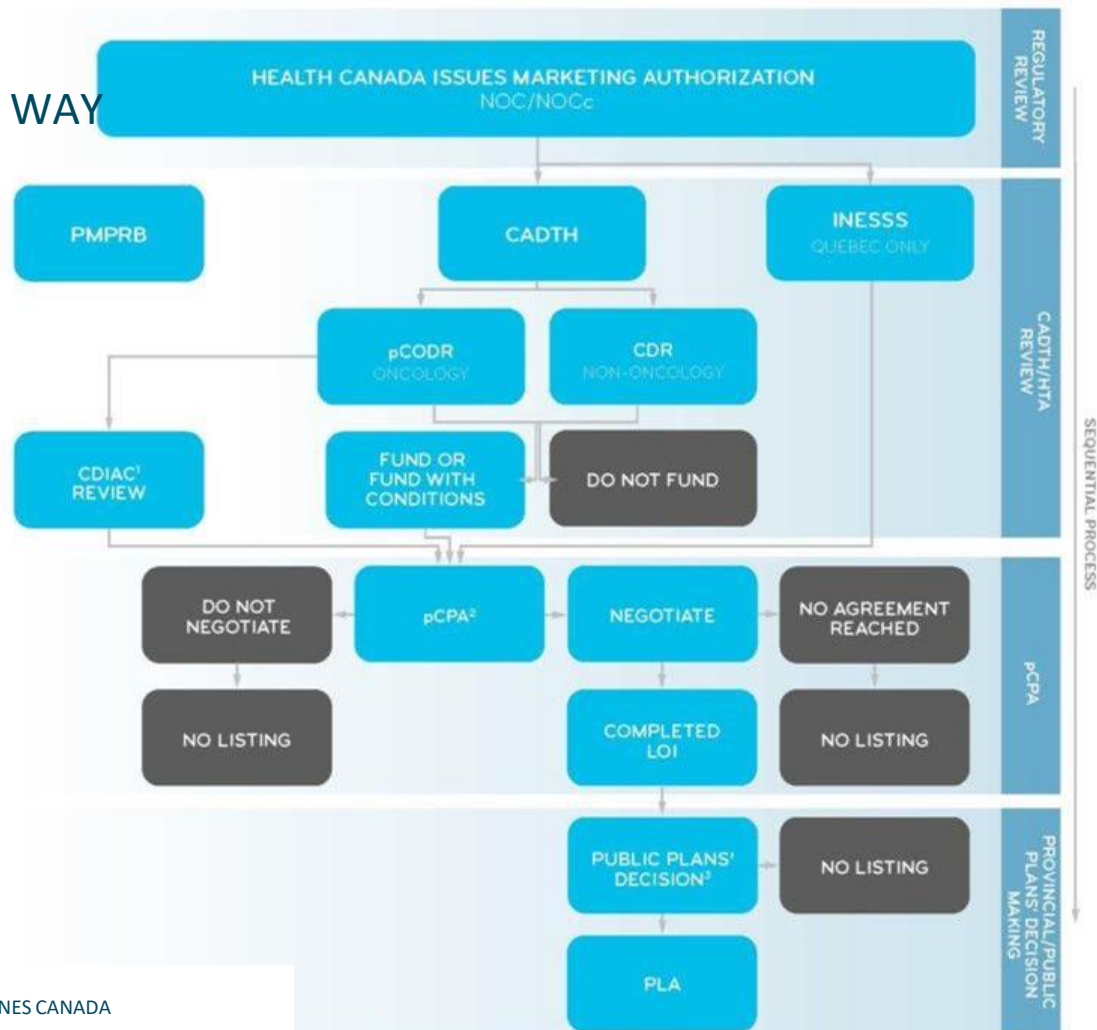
WAY

HEALTH CANADA ISSUES MARKETING AUTHORIZATION
NOC/NOCc

REGULATORY REVIEW

PMPRB

CADTH

INESSS
QUEBEC ONLY

pCODR
ONCOLOGY

CDR
NON-ONCOLOGY

CADTH/HTA REVIEW

CDIAC¹ REVIEW

FUND OR FUND WITH CONDITIONS

DO NOT FUND

SEQUENTIAL PROCESS

DO NOT NEGOTIATE

pCPA²

NEGOTIATE

NO AGREEMENT REACHED

NO LISTING

COMPLETED LOI

NO LISTING

pCPA

PUBLIC PLANS' DECISION³

NO LISTING

PLA

PROVINCIAL/PUBLIC PLANS' DECISION MAKING

NES CANADA